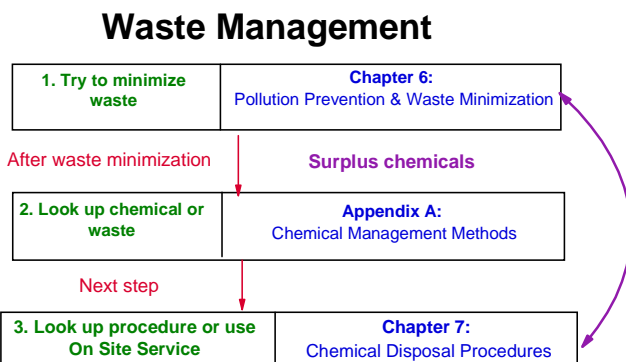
Waste Management

1. Try to minimize waste

Chapter 6:
Pollution Prevention & Waste Minimization

After waste minimization

Surplus chemicals

2. Look up chemical or waste

Appendix A:
Chemical Management Methods

Next step

3. Look up procedure or use On Site Service

Chapter 7:
Chemical Disposal Procedures